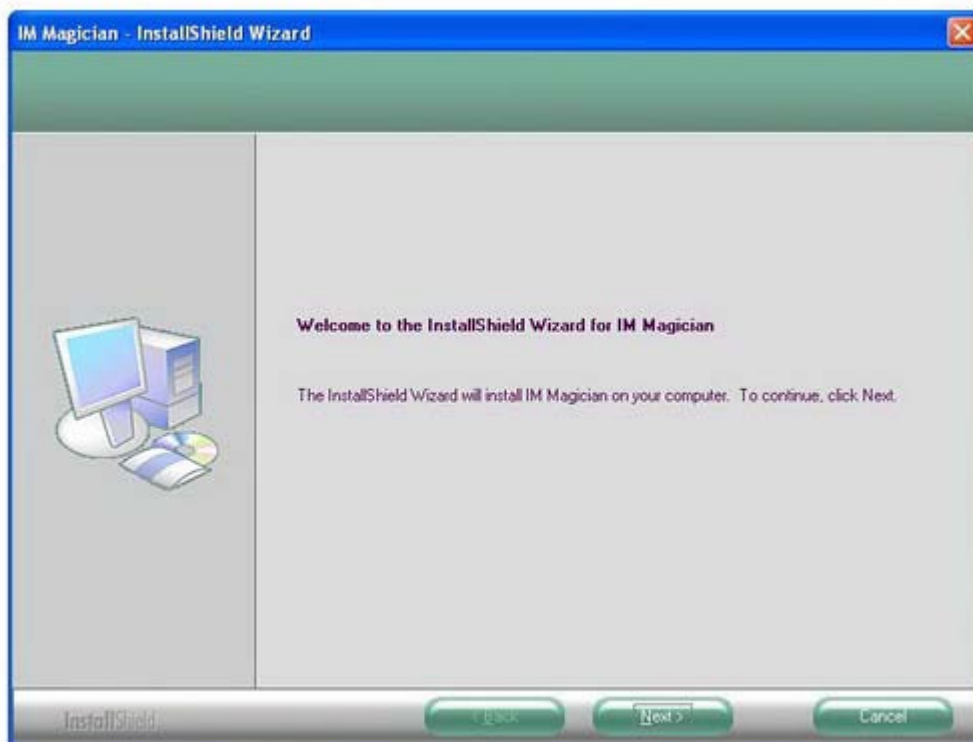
IM Magician - InstallShield Wizard

Welcome to the InstallShield Wizard for IM Magician

The InstallShield Wizard will install IM Magician on your computer. To continue, click Next.

InstallShield

< Back

Next >

Cancel